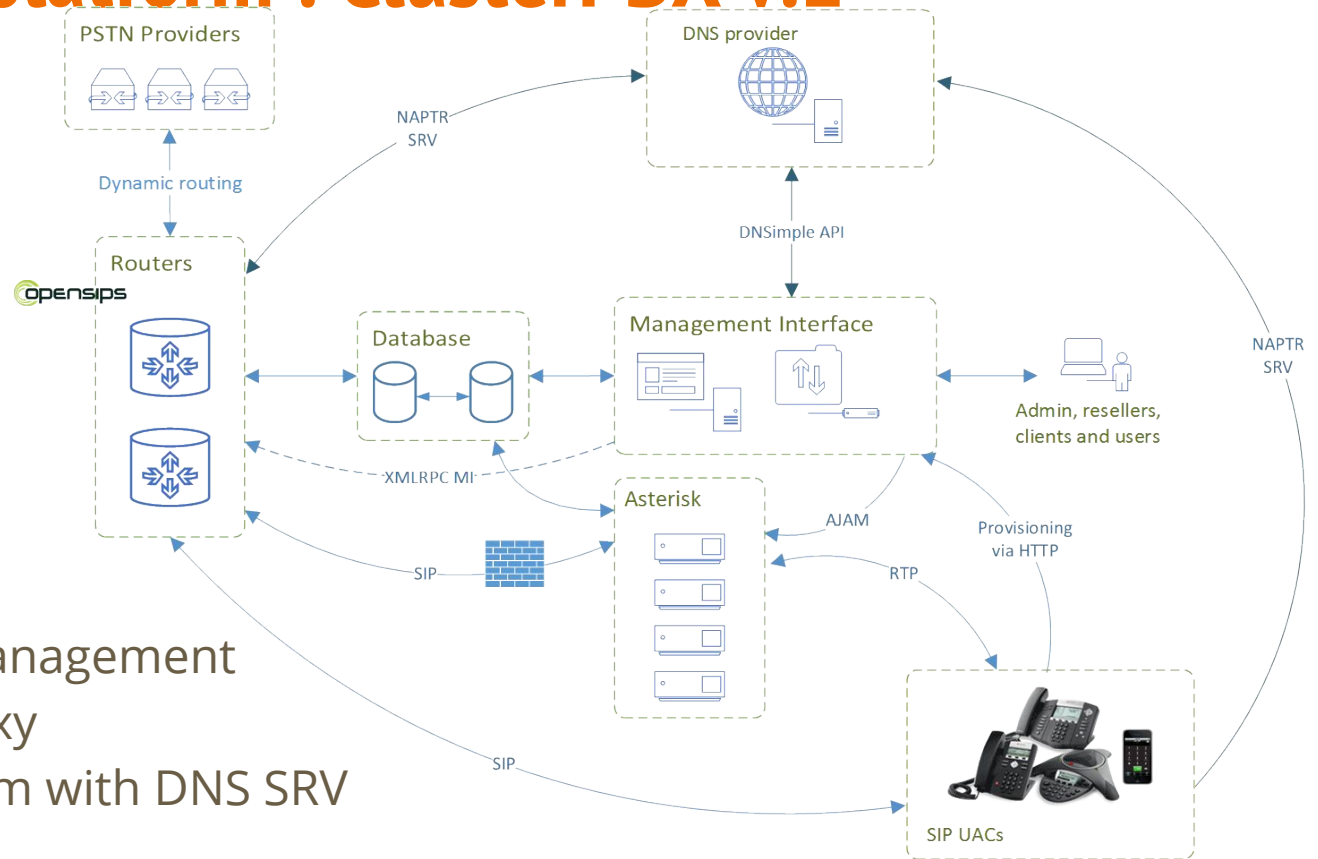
PSTN Providers

DNS provider

NAPTR
SRV

NAPTR
SRV

Dynamic routing

DNSimple API

Routers

opensips

Database

Management Interface

Admin, resellers, clients and users

XMLRPC MI

Asterisk

AJAM

Provisioning via HTTP

SIP

RTP

anagement
xy
m with DNS SRV

SIP

SIP UACs